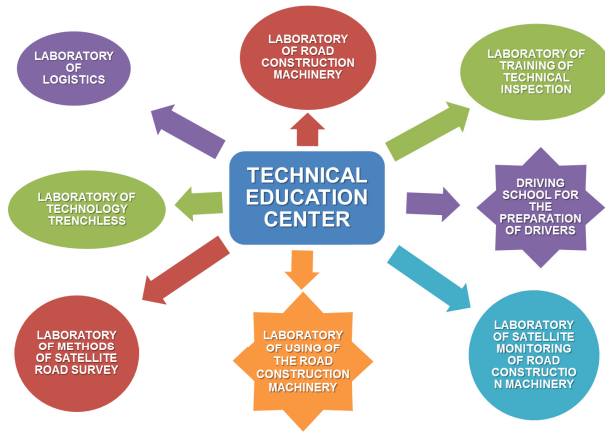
TECHNICAL EDUCATION CENTER

LABORATORY OF LOGISTICS

LABORATORY OF ROAD CONSTRUCTION MACHINERY

LABORATORY OF TRAINING OF TECHNICAL INSPECTION

LABORATORY OF TECHNOLOGY TRENCHLESS

DRIVING SCHOOL FOR THE PREPARATION OF DRIVERS

LABORATORY OF METHODS OF SATELLITE ROAD SURVEY

LABORATORY OF USING OF THE ROAD CONSTRUCTION MACHINERY

LABORATORY OF SATELLITE MONITORING OF ROAD CONSTRUCTIO N MACHINERY